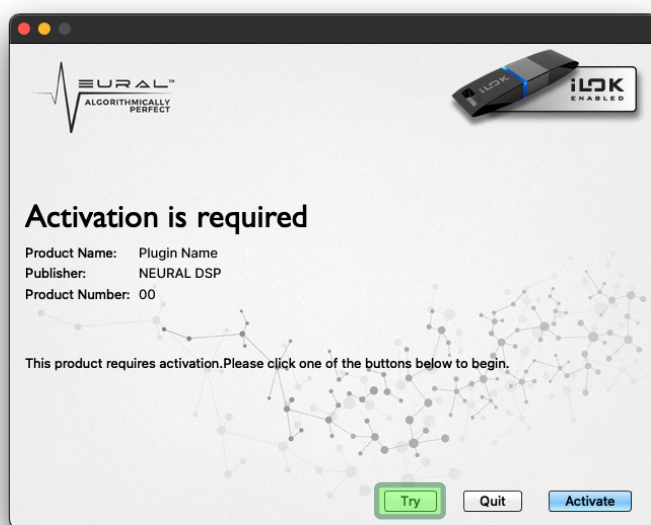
EURAL™
ALGORITHMICALLY PERFECT

iLOK
iLOK ENABLED

Activation is required

Product Name: Plugin Name
Publisher: NEURAL DSP
Product Number: 00

This product requires activation.Please click one of the buttons below to begin.

Try
Quit
Activate